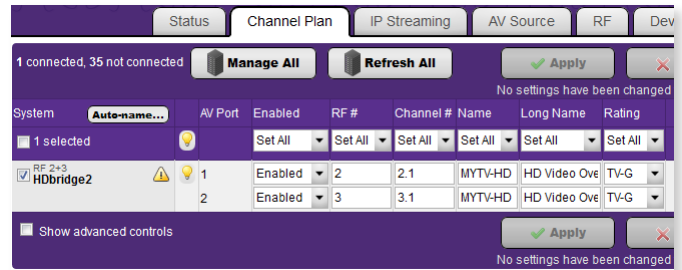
Status | Channel Plan | IP Streaming | AV Source | RF | Dev

1 connected, 35 not connected | Manage All | Refresh All | Apply

No settings have been changed

| System Auto-name... | | AV Port | Enabled | RF # | Channel # | Name | Long Name | Rating |
|---|---|---|---|---|---|---|---|---|
| 1 selected | | | Set All | Set All | Set All | Set All | Set All | Set All |
| RF 2+3 HDbridge2 | | 1 | Enabled | 2 | 2.1 | MYTV-HD | HD Video Ove | TV-G |
| | | 2 | Enabled | 3 | 3.1 | MYTV-HD | HD Video Ove | TV-G |

Show advanced controls

Apply

No settings have been changed